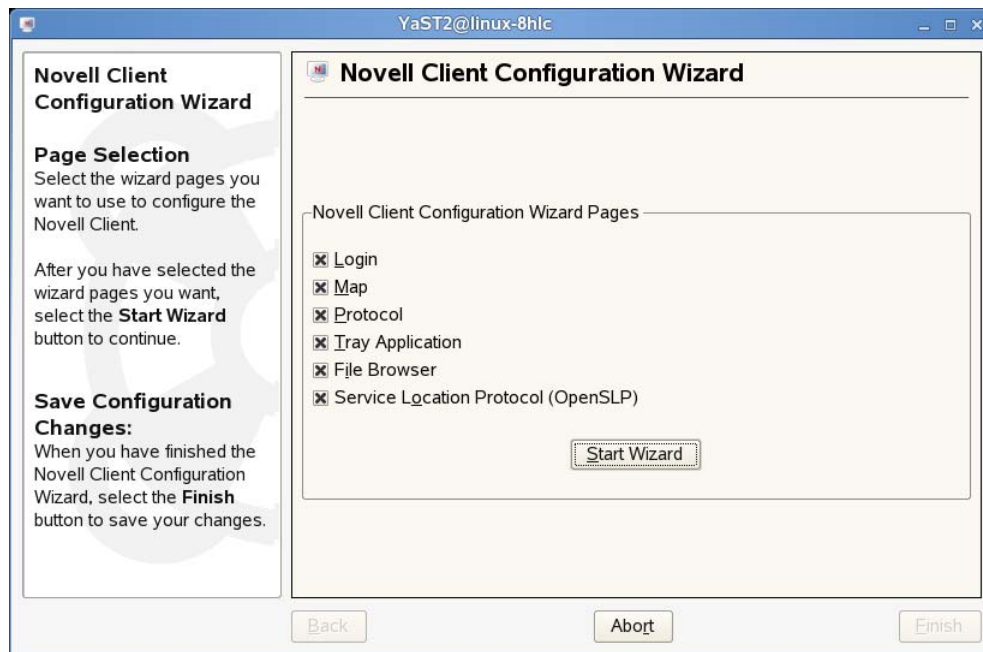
YaST2@linux-8hlc

Novell Client Configuration Wizard

Page Selection
Select the wizard pages you want to use to configure the Novell Client.

After you have selected the wizard pages you want, select the **Start Wizard** button to continue.

Save Configuration Changes:
When you have finished the Novell Client Configuration Wizard, select the **Finish** button to save your changes.

Novell Client Configuration Wizard

Novell Client Configuration Wizard Pages

☒ Login
☒ Map
☒ Protocol
☒ Tray Application
☒ File Browser
☒ Service Location Protocol (OpenSLP)

Start Wizard

Back

Abort

Finish